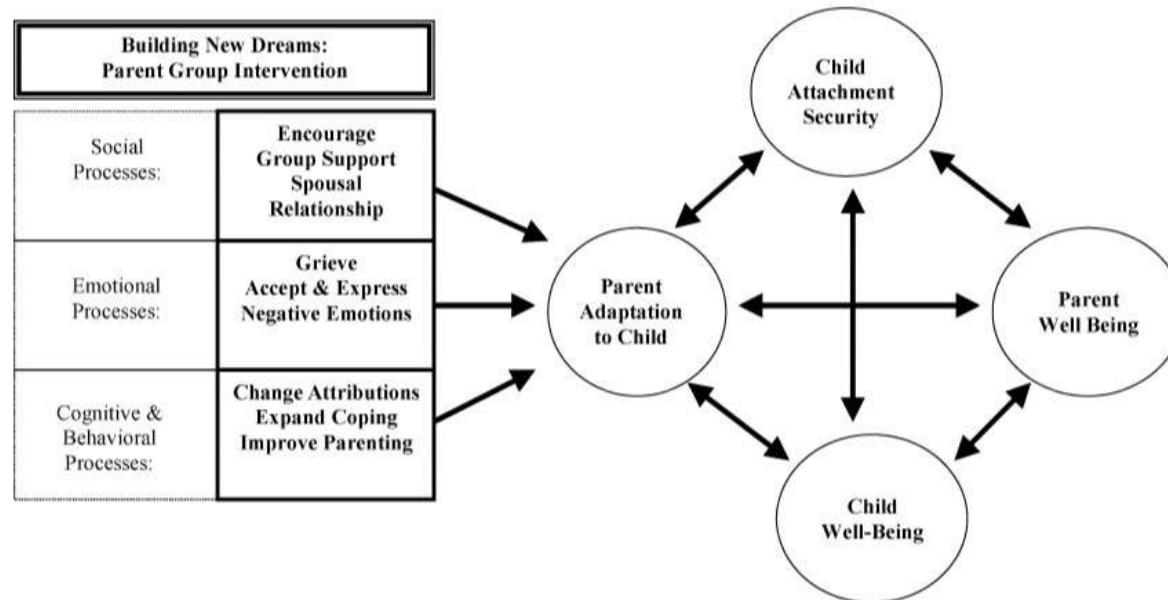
Building New Dreams: Parent Group Intervention

| | |
|---|---|
| Social Processes: | Encourage Group Support Spousal Relationship |
| Emotional Processes: | Grieve Accept & Express Negative Emotions |
| Cognitive & Behavioral Processes: | Change Attributions Expand Coping Improve Parenting |

Child Attachment Security

Parent Adaptation to Child

Parent Well Being

Child Well-Being